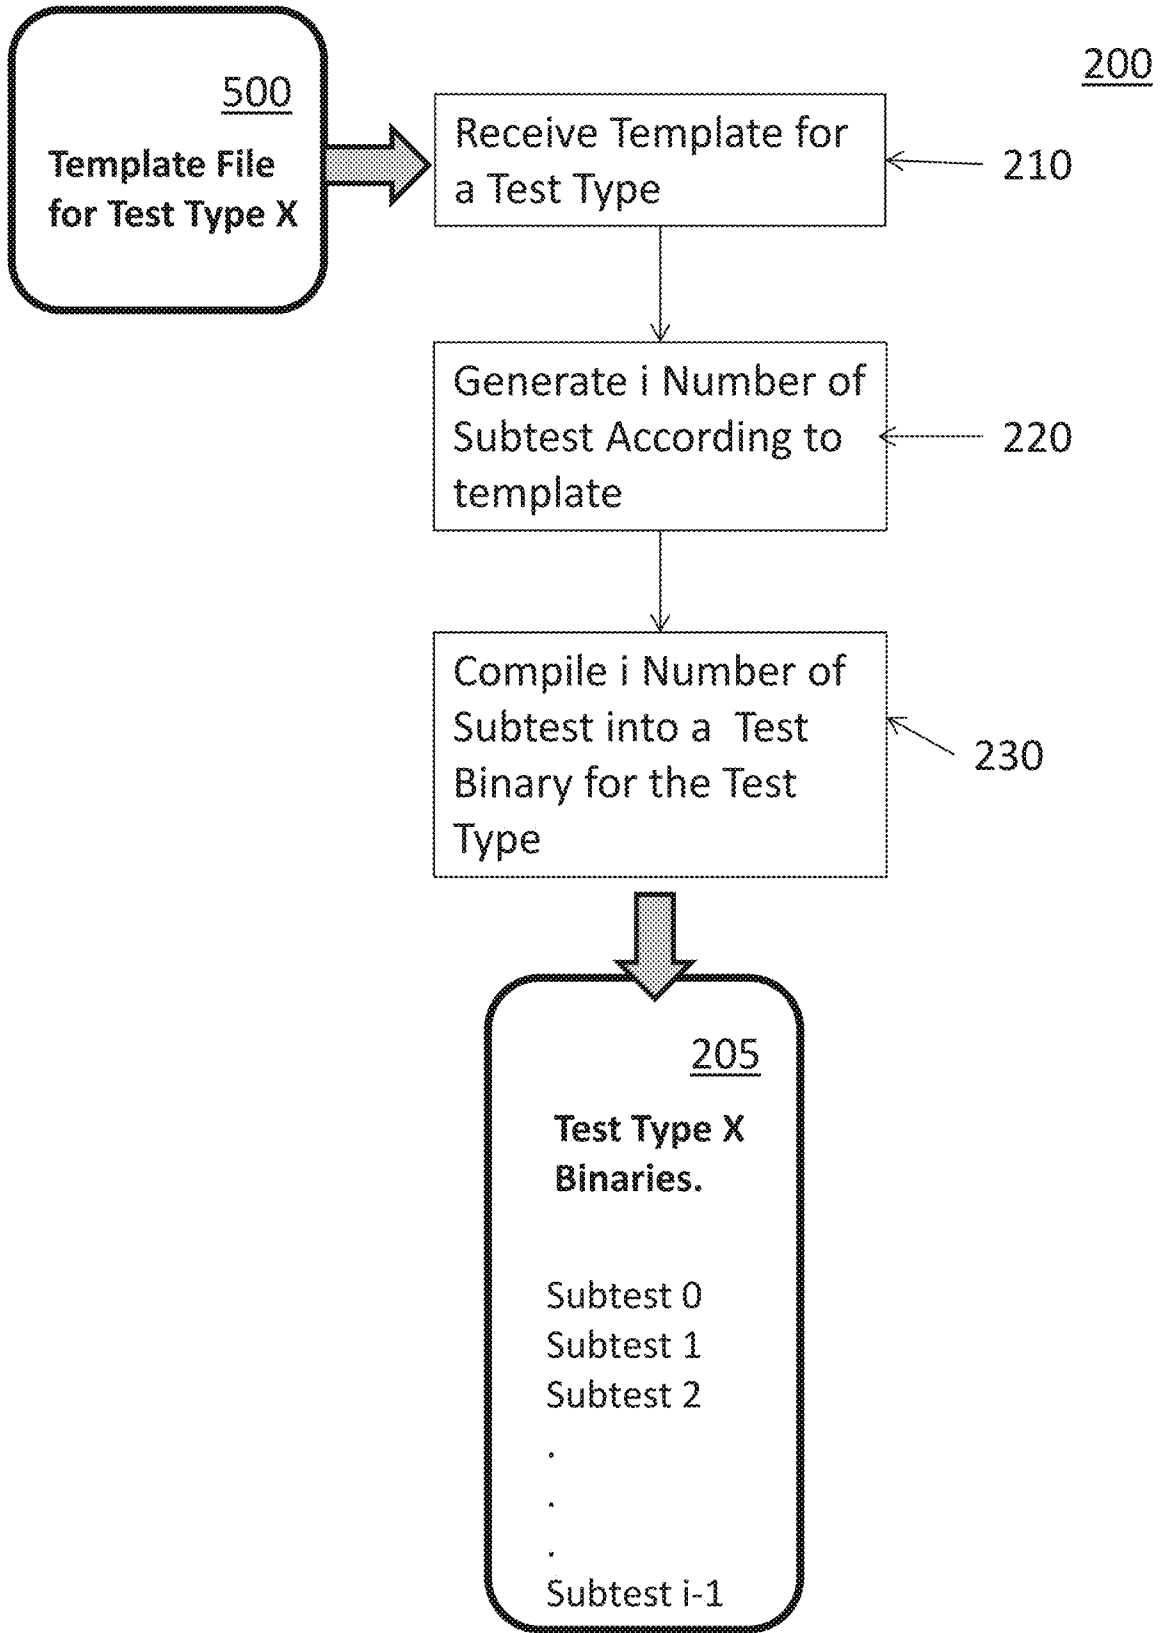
500

Template File for Test Type X

200

Receive Template for a Test Type

210

Generate i Number of Subtest According to template

220

Compile i Number of Subtest into a Test Binary for the Test Type

230

205

Test Type X Binaries.

Subtest 0
Subtest 1
Subtest 2
.
.
.
Subtest i-1